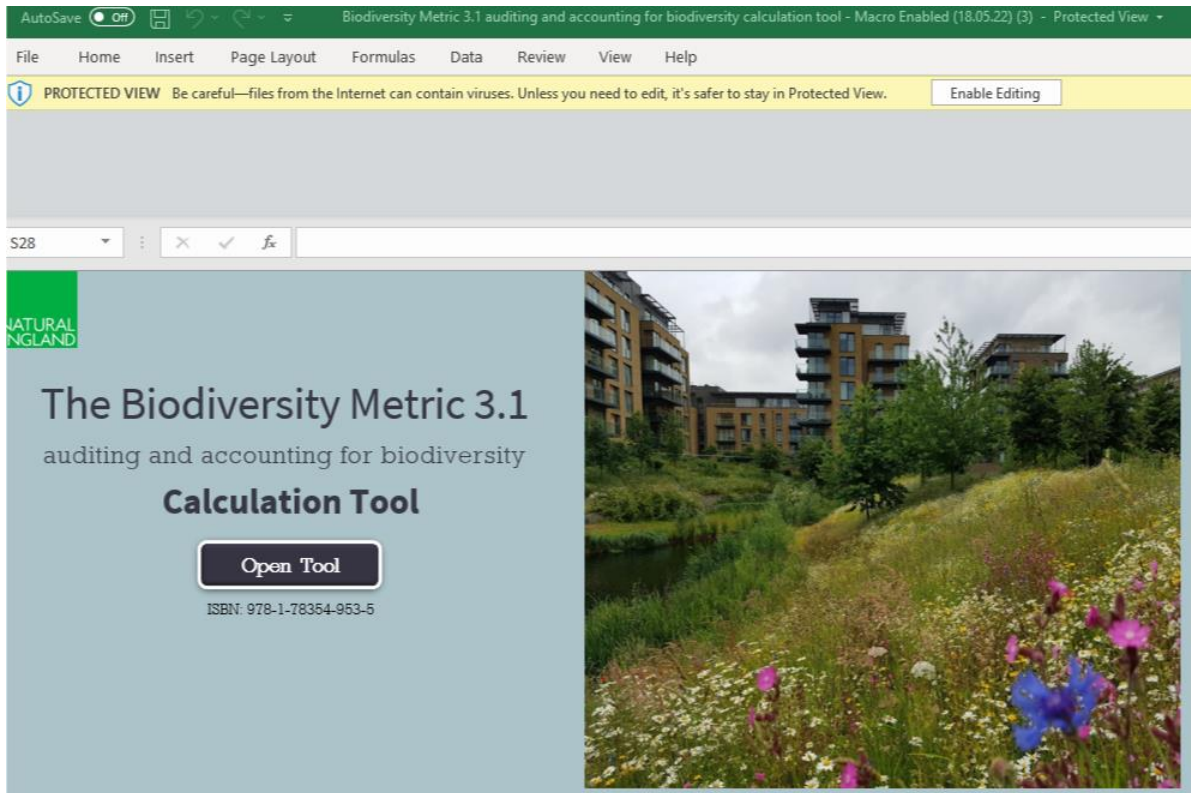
AutoSave Off Biodiversity Metric 3.1 auditing and accounting for biodiversity calculation tool - Macro Enabled (18.05.22) (3) - Protected View

File Home Insert Page Layout Formulas Data Review View Help

PROTECTED VIEW Be careful—files from the Internet can contain viruses. Unless you need to edit, it's safer to stay in Protected View. Enable Editing

S28 $f_x$

NATURAL
NGLAND

The Biodiversity Metric 3.1

auditing and accounting for biodiversity

Calculation Tool

Open Tool

ISBN: 978-1-78354-953-5